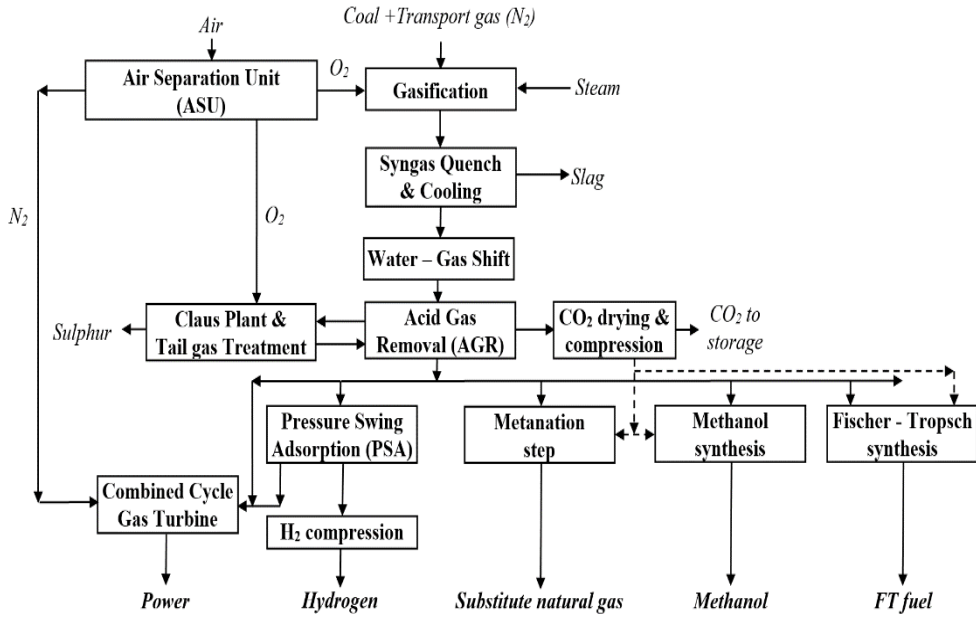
Coal +Transport gas ($N_2$)

Air

Air Separation Unit (ASU)

$O_2$

Gasification

Steam

Syngas Quench & Cooling

Slag

$N_2$

$O_2$

Water – Gas Shift

Sulphur

Claus Plant & Tail gas Treatment

Acid Gas Removal (AGR)

$CO_2$ drying & compression

$CO_2$ to storage

Pressure Swing Adsorption (PSA)

Metanation step

Methanol synthesis

Fischer - Tropsch synthesis

Combined Cycle Gas Turbine

$H_2$ compression

Power

Hydrogen

Substitute natural gas

Methanol

FT fuel